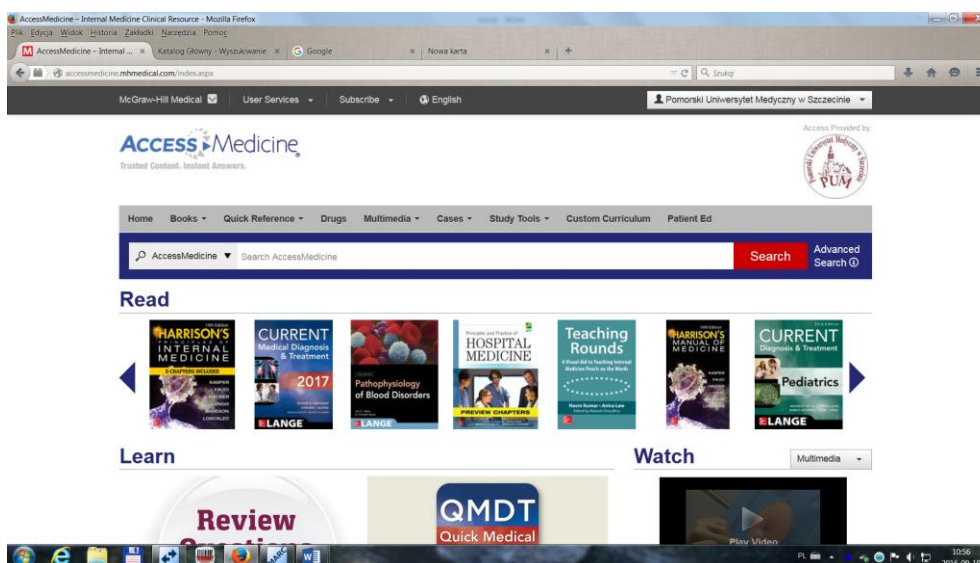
AccessMedicine – Internal Medicine Clinical Resource - Mozilla Firefox

Plik Edycja Widok Historia Zakładki Narzędzia Pomoc

AccessMedicine – Internal ... × Katalog Główny - Wyszukiwanie × Google × Nowa karta × +

accessmedicine.mhmedical.com/index.aspx

Szukaj

McGraw-Hill Medical | User Services | Subscribe | English | Pomorski Uniwersytet Medyczny w Szczecinie

ACCESS Medicine
Trusted Content. Instant Answers.

Access Provided by

PUM

Home | Books | Quick Reference | Drugs | Multimedia | Cases | Study Tools | Custom Curriculum | Patient Ed

AccessMedicine | Search AccessMedicine | Search | Advanced Search

Read

HARRISON'S PRINCIPLES OF INTERNAL MEDICINE
E-CHAPTERS INCLUDED
KASPER FAUCI HAUSER LONGO JAMESON LOSCALZO

CURRENT Medical Diagnosis & Treatment 2017
LANGE

Pathophysiology of Blood Disorders
LANGE

Principles and Practice of HOSPITAL MEDICINE
PREVIEW CHAPTERS

Teaching Rounds
A Visual Aid to Teaching Internal Medicine Pearls on the Wards
Navin Kumar • Amica Law

HARRISON'S MANUAL OF MEDICINE

CURRENT Diagnosis & Treatment
Pediatrics
LANGE

Learn

Review

QMDT
Quick Medical

Watch

Multimedia

Play Video

PL

10:56
2016-09-1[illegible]